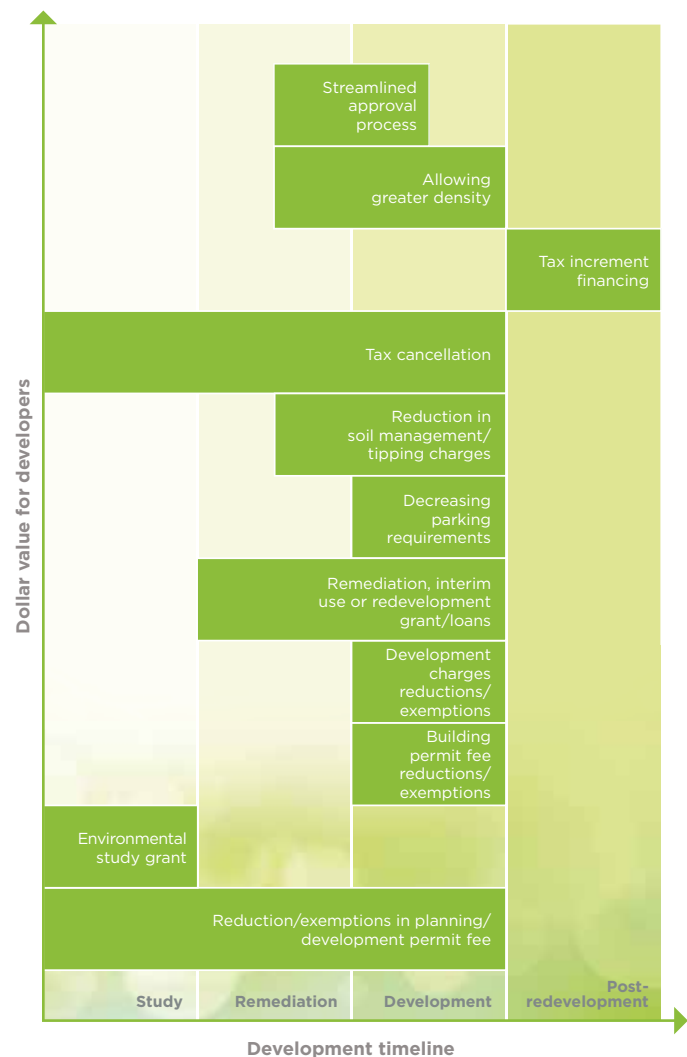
Dollar value for developers

Streamlined approval process

Allowing greater density

Tax increment financing

Tax cancellation

Reduction in soil management/ tipping charges

Decreasing parking requirements

Remediation, interim use or redevelopment grant/loans

Development charges reductions/ exemptions

Building permit fee reductions/ exemptions

Environmental study grant

Reduction/exemptions in planning/ development permit fee

Study

Remediation

Development

Post-redevelopment

Development timeline